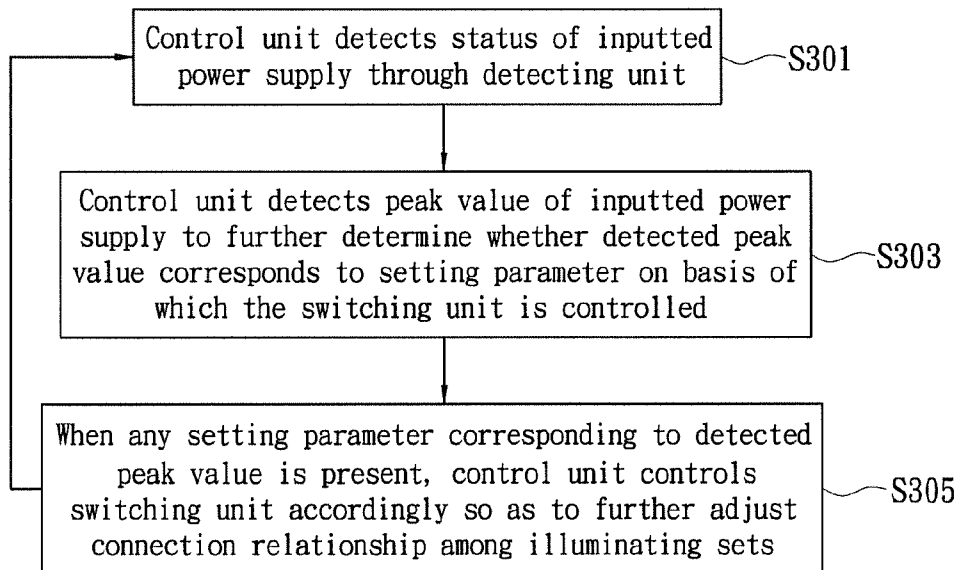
Control unit detects status of inputted power supply through detecting unit

S301

Control unit detects peak value of inputted power supply to further determine whether detected peak value corresponds to setting parameter on basis of which the switching unit is controlled

S303

When any setting parameter corresponding to detected peak value is present, control unit controls switching unit accordingly so as to further adjust connection relationship among illuminating sets

S305